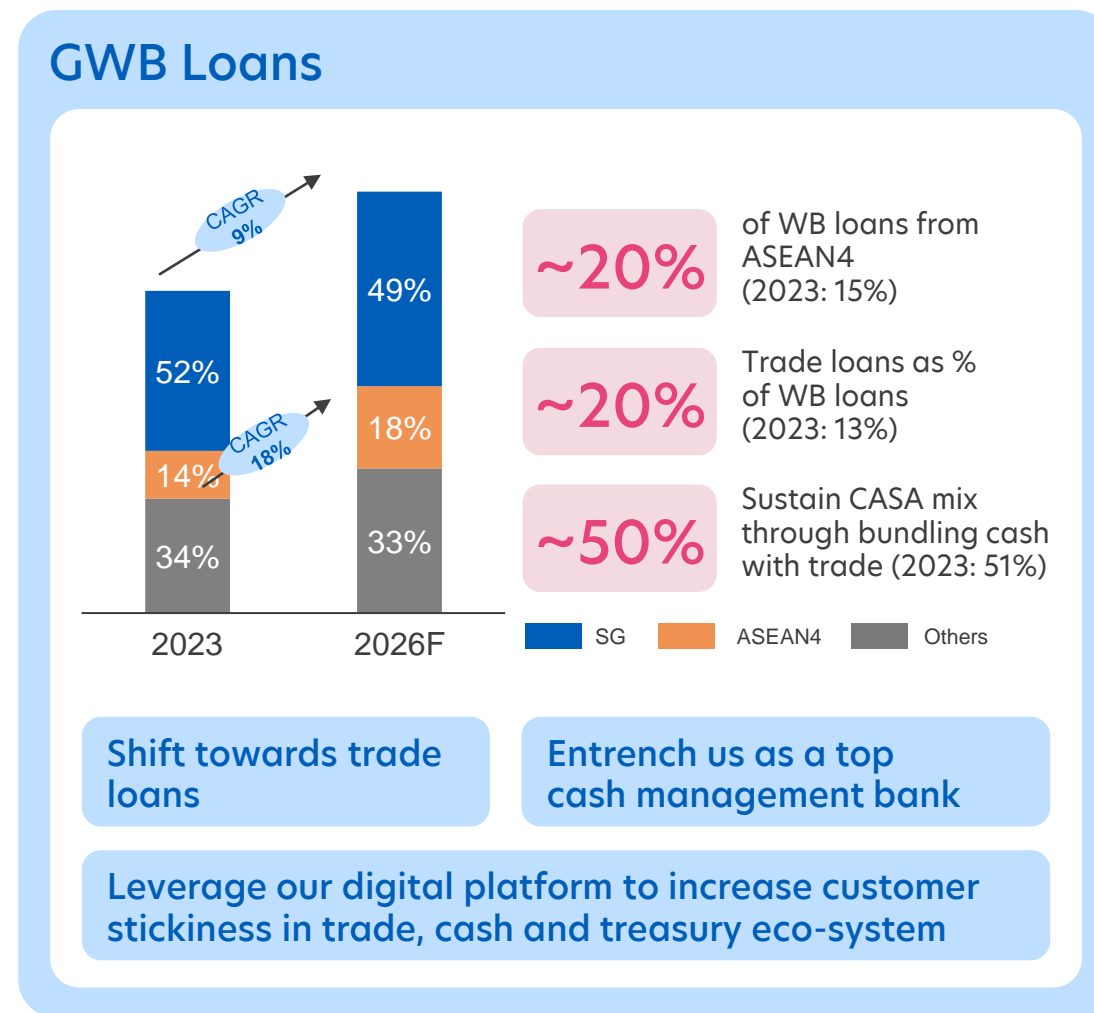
GWB Loans

CAGR 9%

CAGR 18%

52%

14%

34%

49%

18%

33%

2023

2026F

~20%

of WB loans from ASEAN4 (2023: 15%)

~20%

Trade loans as % of WB loans (2023: 13%)

~50%

Sustain CASA mix through bundling cash with trade (2023: 51%)

SG

ASEAN4

Others

Shift towards trade loans

Entrench us as a top cash management bank

Leverage our digital platform to increase customer stickiness in trade, cash and treasury eco-system